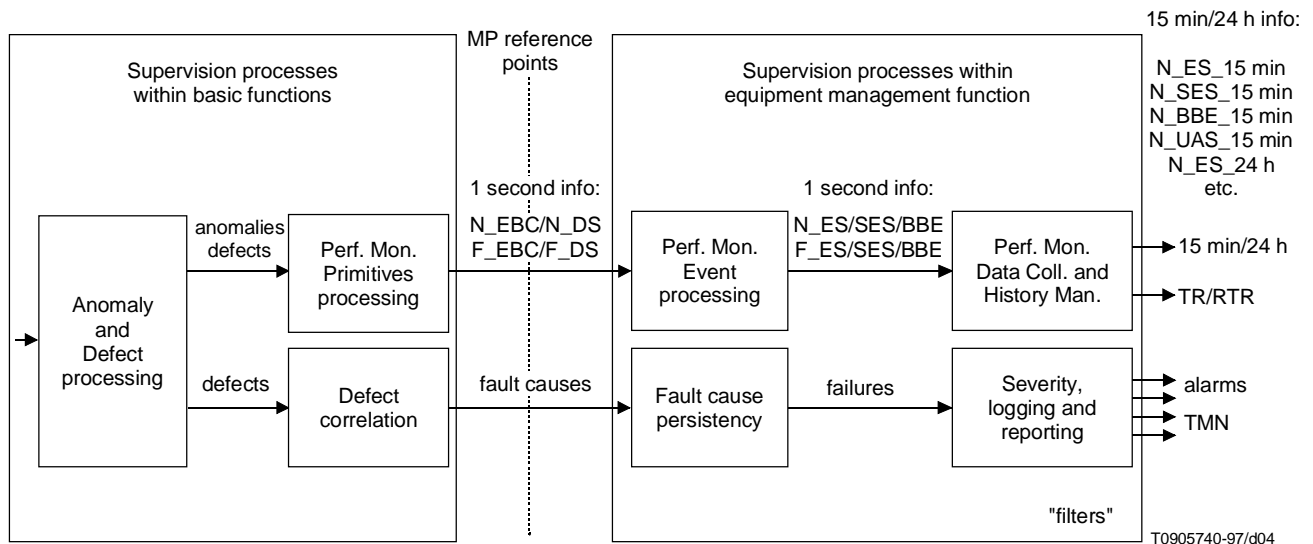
15 min/24 h info:

Supervision processes within basic functions

MP reference points

Supervision processes within equipment management function

N_ES_15 min
N_SES_15 min
N_BBE_15 min
N_UAS_15 min
N_ES_24 h
etc.

1 second info:

1 second info:

anomalies
defects

N_EBC/N_DS
F_EBC/F_DS

N_ES/SES/BBE
F_ES/SES/BBE

Perf. Mon. Primitives processing

Perf. Mon. Event processing

Perf. Mon. Data Coll. and History Man.

15 min/24 h

TR/RTR

Anomaly and Defect processing

defects

fault causes

failures

Defect correlation

Fault cause persistency

Severity, logging and reporting

alarms

TMN

"filters"

T0905740-97/d04